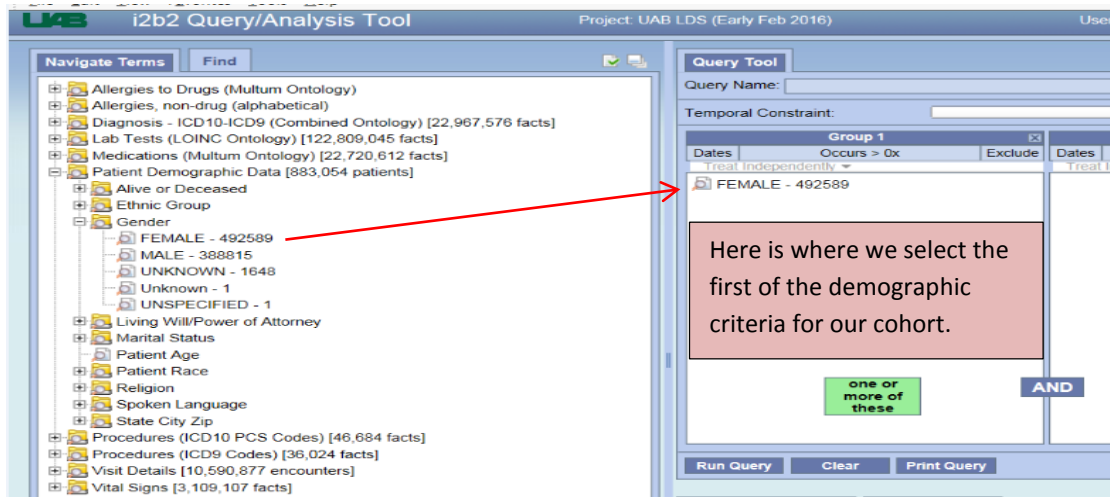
UAB i2b2 Query/Analysis Tool

Project: UAB LDS (Early Feb 2016)

Use

Navigate Terms Find

Allergies to Drugs (Multum Ontology)
Allergies, non-drug (alphabetical)
Diagnosis - ICD10-ICD9 (Combined Ontology) [22,967,576 facts]
Lab Tests (LOINC Ontology) [122,809,045 facts]
Medications (Multum Ontology) [22,720,612 facts]
Patient Demographic Data [883,054 patients]
Alive or Deceased
Ethnic Group
Gender
FEMALE - 492589
MALE - 388815
UNKNOWN - 1648
Unknown - 1
UNSPECIFIED - 1
Living Will/Power of Attorney
Marital Status
Patient Age
Patient Race
Religion
Spoken Language
State City Zip
Procedures (ICD10 PCS Codes) [46,684 facts]
Procedures (ICD9 Codes) [36,024 facts]
Visit Details [10,590,877 encounters]
Vital Signs [3,109,107 facts]

Query Tool

Query Name:

Temporal Constraint:

Group 1

Dates | Occurs > 0x | Exclude | Dates

Treat Independently

Treat I

FEMALE - 492589

Here is where we select the first of the demographic criteria for our cohort.

one or more of these

AND

Run Query | Clear | Print Query